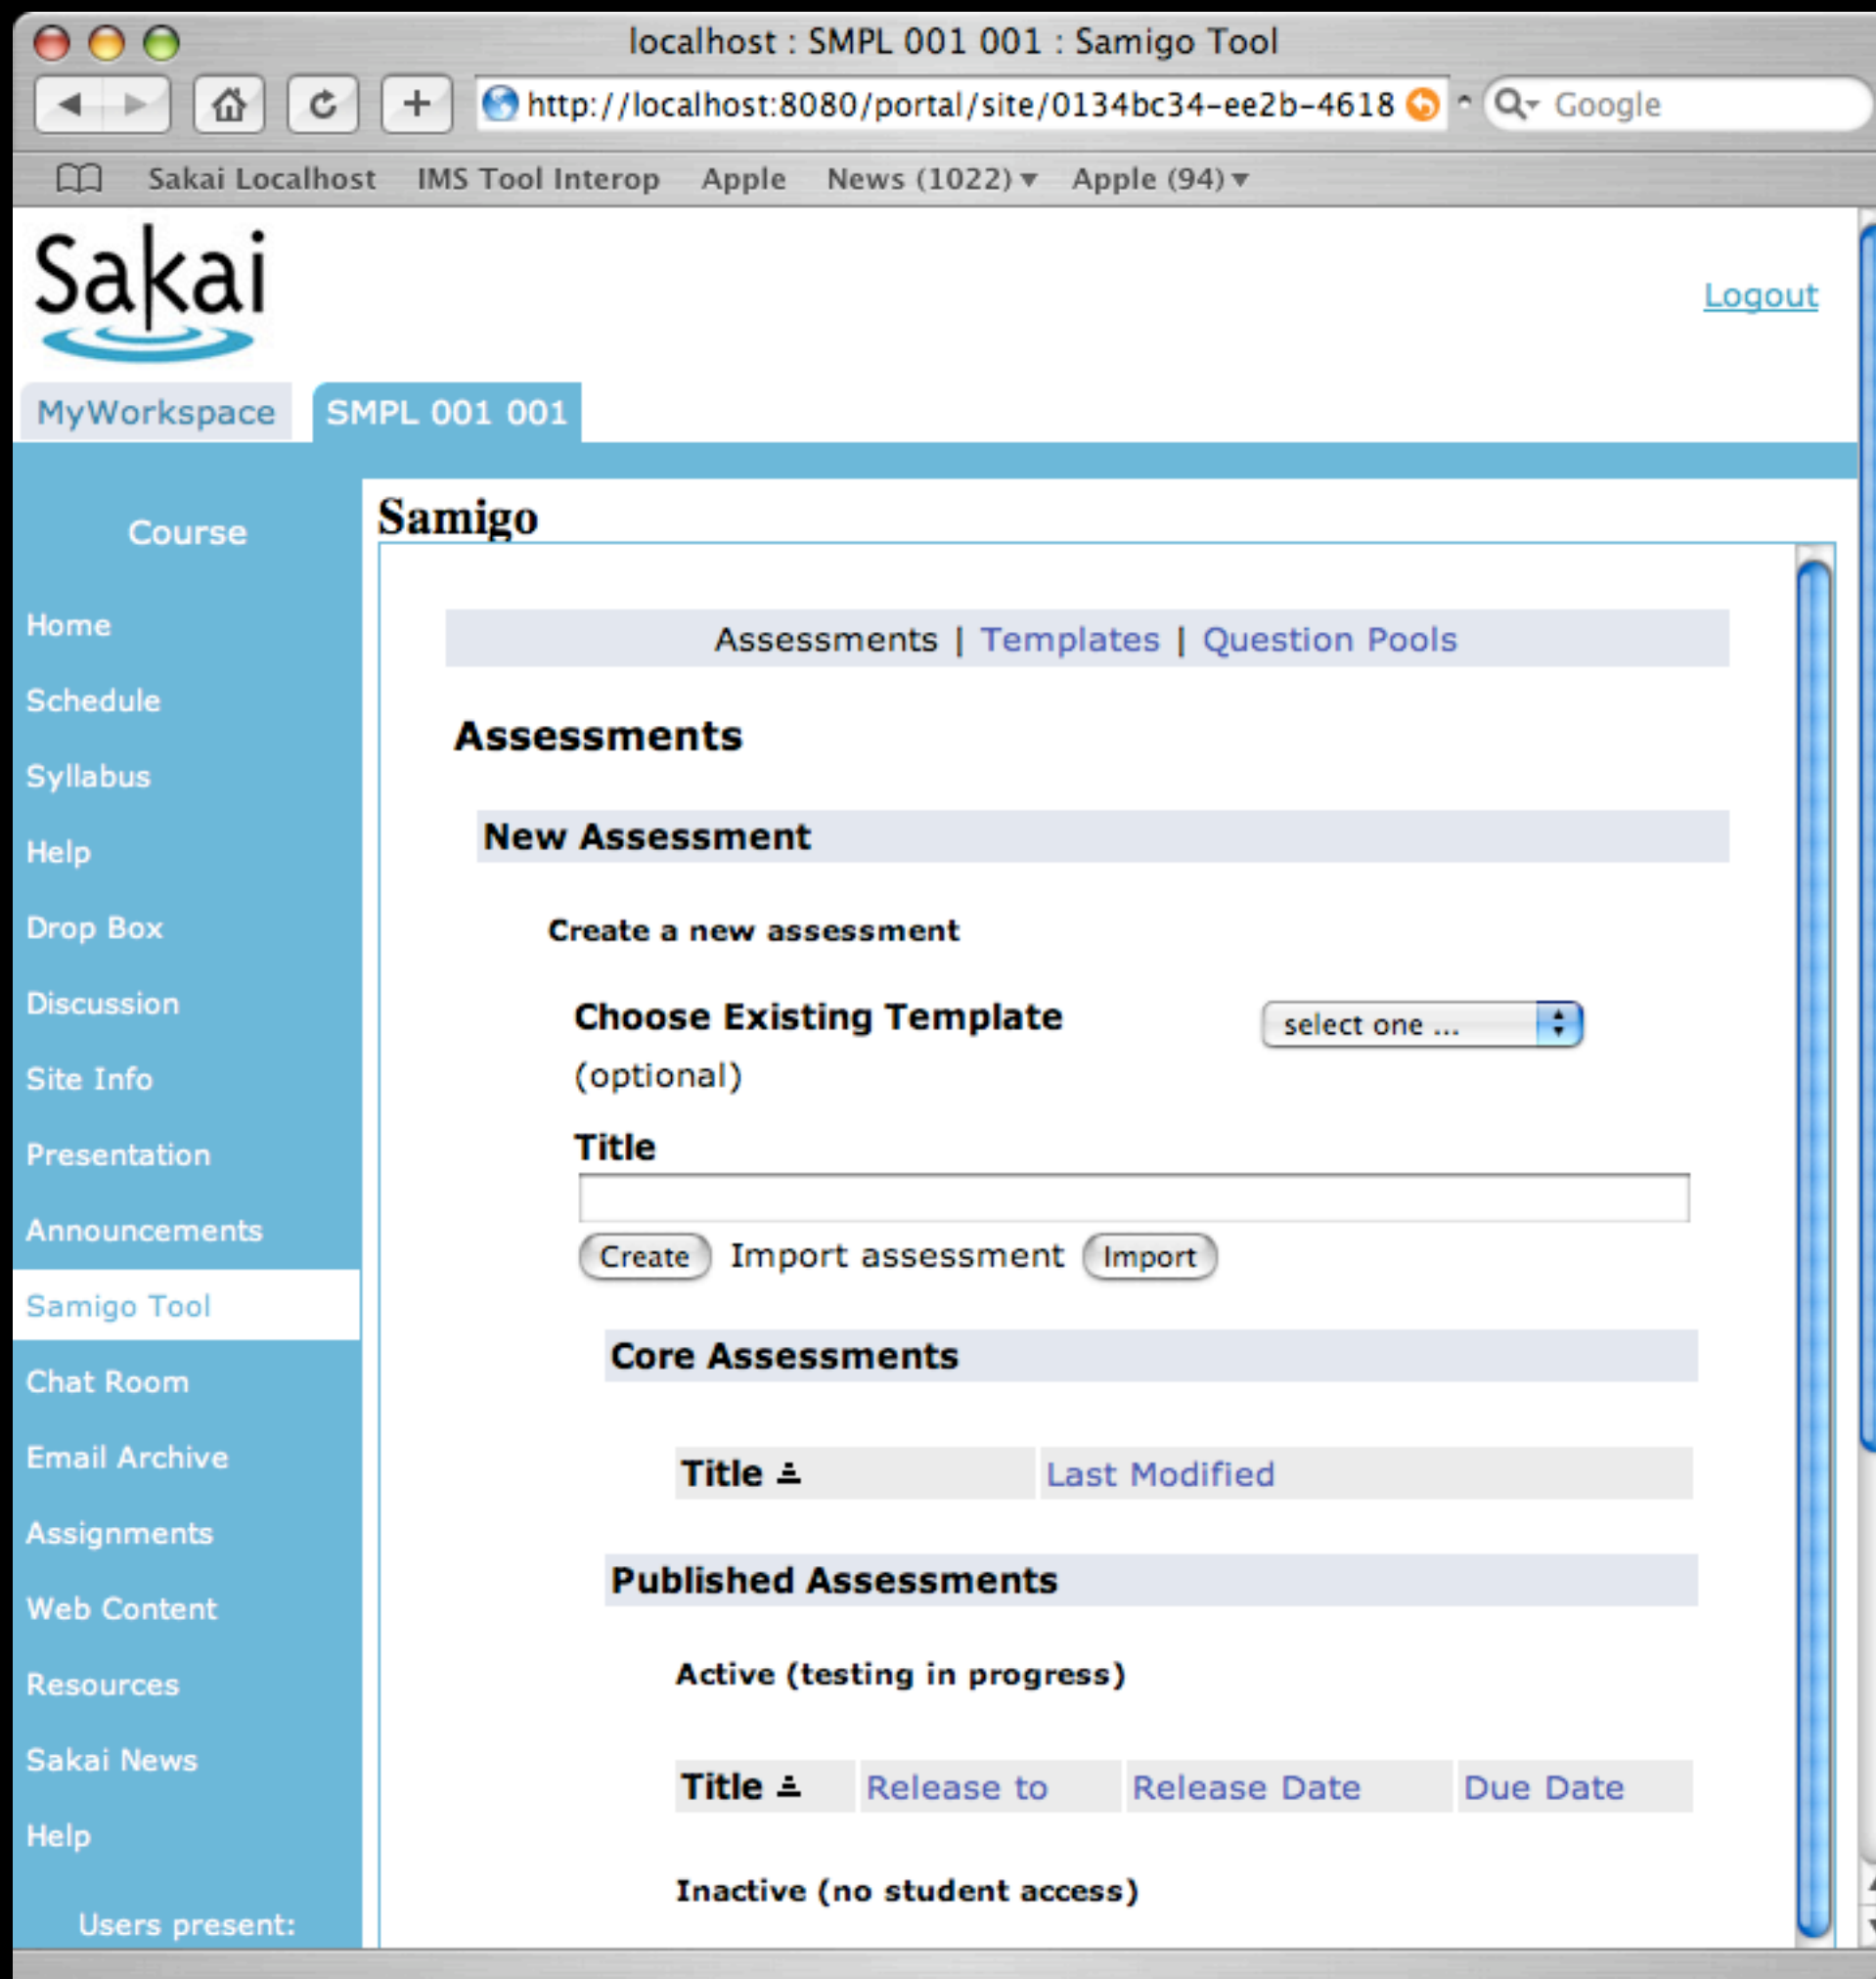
localhost : SMPL 001 001 : Samigo Tool

http://localhost:8080/portal/site/0134bc34-ee2b-4618

Google

Sakai Localhost IMS Tool Interop Apple News (1022) Apple (94)

Sakai

Logout

MyWorkspace SMPL 001 001

Course

Home
Schedule
Syllabus
Help
Drop Box
Discussion
Site Info
Presentation
Announcements
Samigo Tool
Chat Room
Email Archive
Assignments
Web Content
Resources
Sakai News
Help

Users present:

Samigo

Assessments | Templates | Question Pools

Assessments

New Assessment

Create a new assessment

Choose Existing Template (optional)

select one ...

Title

Create Import assessment Import

Core Assessments

| Title | Last Modified |
|---|---|

Published Assessments

Active (testing in progress)

| Title | Release to | Release Date | Due Date |
|---|---|---|---|

Inactive (no student access)